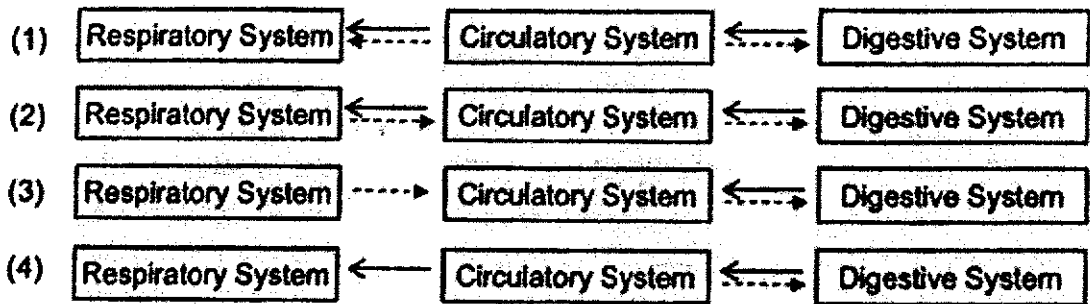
(1) Respiratory System Circulatory System Digestive System

(2) Respiratory System Circulatory System Digestive System

(3) Respiratory System Circulatory System Digestive System

(4) Respiratory System Circulatory System Digestive System